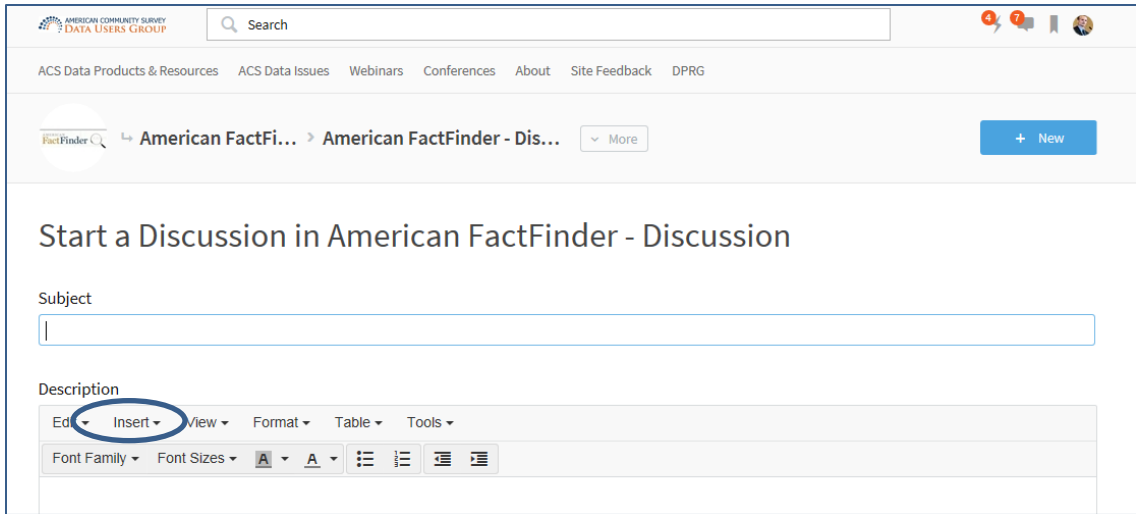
AMERICAN COMMUNITY SURVEY
DATA USERS GROUP

Search

4 7

ACS Data Products & Resources ACS Data Issues Webinars Conferences About Site Feedback DPRG

FactFinder

American FactFi... › American FactFinder - Dis... More

+ New

Start a Discussion in American FactFinder - Discussion

Subject

Description

Edit Insert View Format Table Tools

Font Family Font Sizes A A